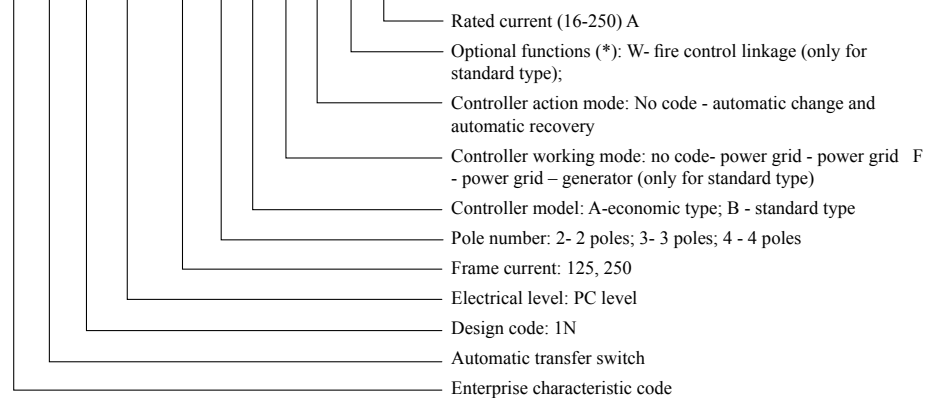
Rated current (16-250) A

Optional functions (*): W- fire control linkage (only for standard type);

Controller action mode: No code - automatic change and automatic recovery

Controller working mode: no code- power grid - power grid F - power grid – generator (only for standard type)

Controller model: A-economic type; B - standard type

Pole number: 2- 2 poles; 3- 3 poles; 4 - 4 poles

Frame current: 125, 250

Electrical level: PC level

Design code: 1N

Automatic transfer switch

Enterprise characteristic code